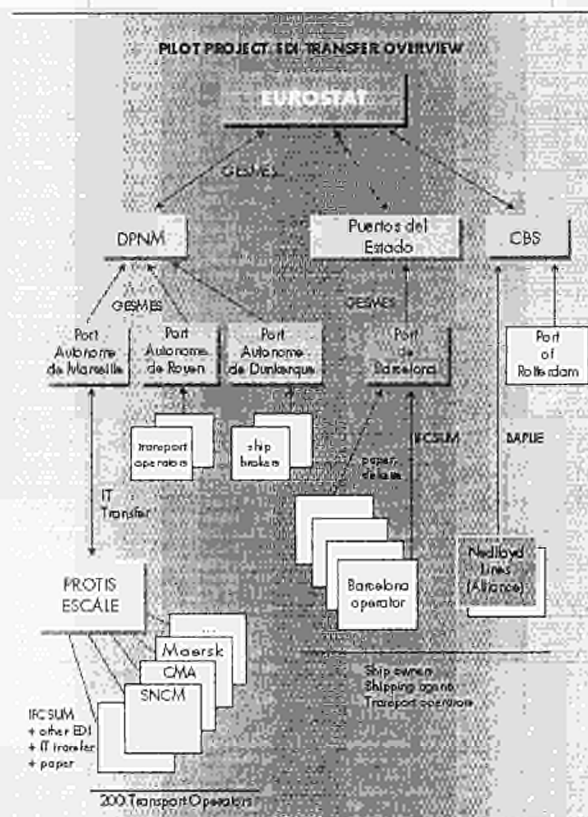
PILOT PROJECT. EDI TRANSFER OVERVIEW

EUROSTAT

GESMES

DPNM

Puertos del Estado

CBS

GESMES

GESMES

Port Autonome de Marseille

Port Autonome de Rouen

Port Autonome de Dunkerque

Port de Barcelona

Port of Rotterdam

transport operators

ship brokers

paper, diskette

IFCSUM

BAPLIE

IT Transfer

Nedlloyd Lines (Alliance)

PROTIS ESCALE

Barcelona operator

Maersk

CMA

SNCM

Ship owners
Shipping agents
Transport operators

IFCSUM
+ other EDI
+ IT transfer
+ paper

200 Transport Operators